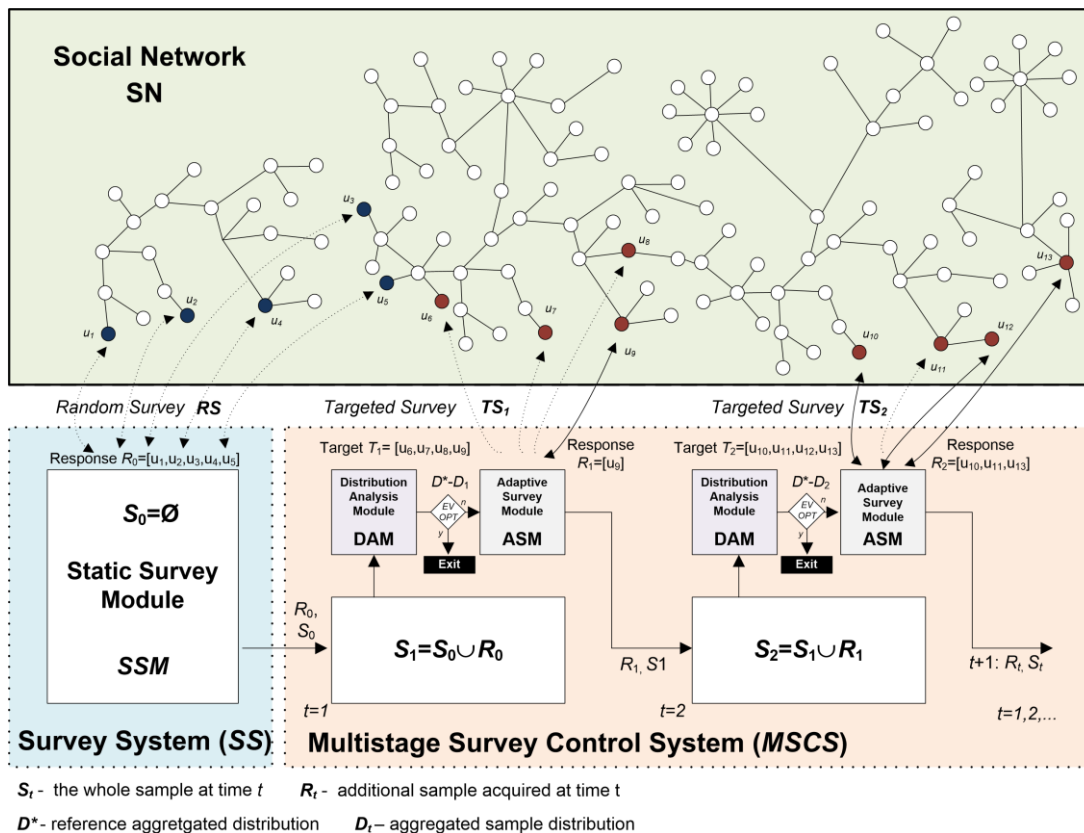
Social Network
SN

$u_1$ $u_2$ $u_3$ $u_4$ $u_5$ $u_6$ $u_7$ $u_8$ $u_9$ $u_{10}$ $u_{11}$ $u_{12}$ $u_{13}$

Random Survey **RS**

Targeted Survey **$TS_1$**

Targeted Survey **$TS_2$**

Response $R_0$=[$u_1$,$u_2$,$u_3$,$u_4$,$u_5$]

$S_0$=Ø

Static Survey Module

SSM

Target $T_1$= [$u_6$,$u_7$,$u_8$,$u_9$]

Response $R_1$=[$u_9$]

Distribution Analysis Module
DAM

$D^*$-$D_1$

EV OPT
n
y

Exit

Adaptive Survey Module
ASM

$R_0$, $S_0$

$S_1$=$S_0$∪$R_0$

$t$=1

$R_1$, S1

Target $T_2$=[$u_{10}$,$u_{11}$,$u_{12}$,$u_{13}$]

Response $R_2$=[$u_{10}$,$u_{11}$,$u_{13}$]

Distribution Analysis Module
DAM

$D^*$-$D_2$

EV OPT
n
y

Exit

Adaptive Survey Module
ASM

$S_2$=$S_1$∪$R_1$

$t$=2

$t$+1: $R_t$, $S_t$

$t$=1,2,...

Survey System (*SS*)

Multistage Survey Control System (*MSCS*)

$S_t$ - the whole sample at time $t$   $R_t$ - additional sample acquired at time t

$D^*$- reference aggretgated distribution   $D_t$ – aggregated sample distribution